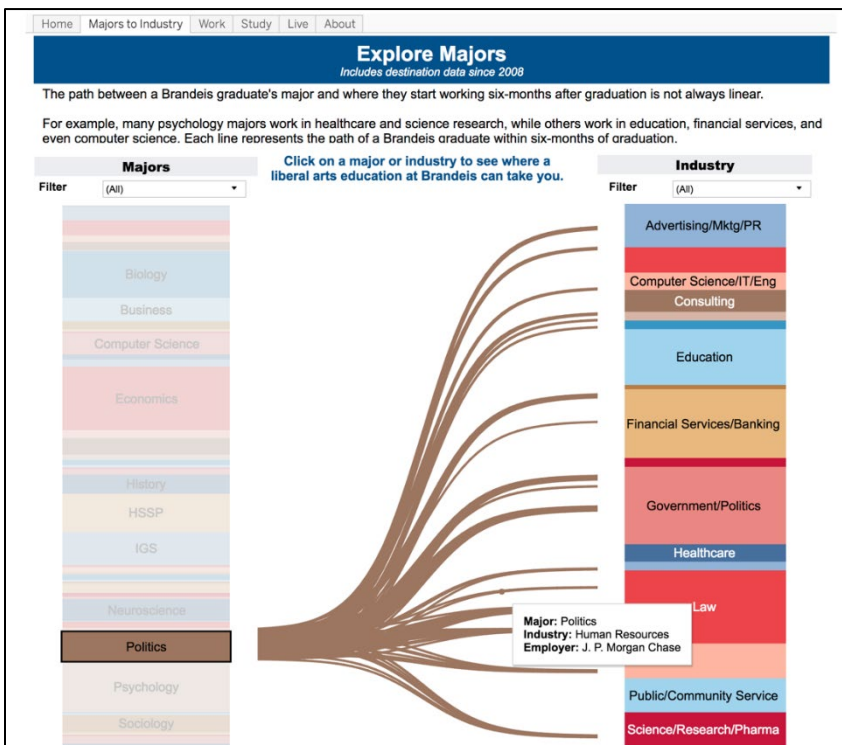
Home | Majors to Industry | Work | Study | Live | About

Explore Majors
Includes destination data since 2008

The path between a Brandeis graduate's major and where they start working six-months after graduation is not always linear.

For example, many psychology majors work in healthcare and science research, while others work in education, financial services, and even computer science. Each line represents the path of a Brandeis graduate within six-months of graduation.

Majors
Filter (All)

Click on a major or industry to see where a liberal arts education at Brandeis can take you.

Industry
Filter (All)

Biology
Business
Computer Science
Economics
History
HSSP
IGS
Neuroscience
Politics
Psychology
Sociology

Advertising/Mktg/PR
Computer Science/IT/Eng
Consulting
Education
Financial Services/Banking
Government/Politics
Healthcare
Law
Public/Community Service
Science/Research/Pharma

Major: Politics
Industry: Human Resources
Employer: J. P. Morgan Chase